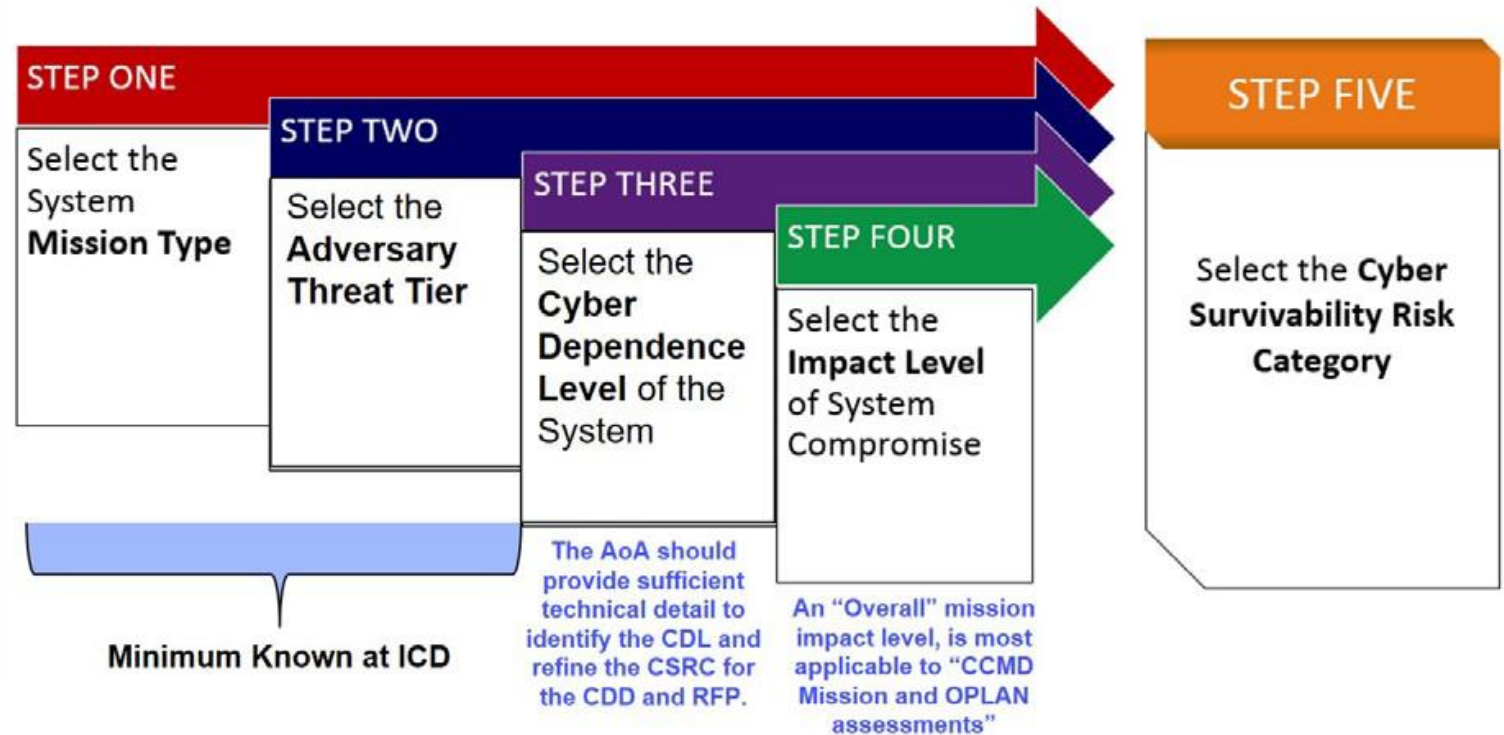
STEP ONE

Select the System **Mission Type**

STEP TWO

Select the **Adversary Threat Tier**

STEP THREE

Select the **Cyber Dependence Level** of the System

STEP FOUR

Select the **Impact Level** of System Compromise

STEP FIVE

Select the **Cyber Survivability Risk Category**

Minimum Known at ICD

The AoA should provide sufficient technical detail to identify the CDL and refine the CSRC for the CDD and RFP.

An "Overall" mission impact level, is most applicable to "CCMD Mission and OPLAN assessments"